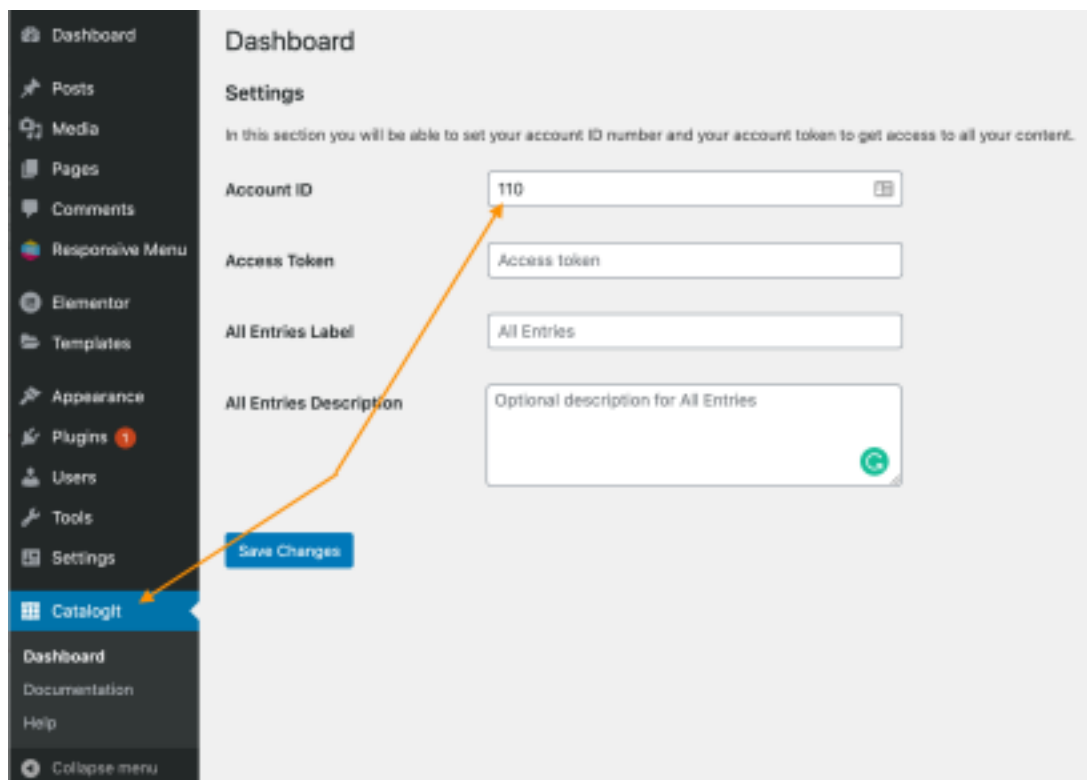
Dashboard
Posts
Media
Pages
Comments
Responsive Menu
Elementor
Templates
Appearance
Plugins 1
Users
Tools
Settings
CatalogIt
Dashboard
Documentation
Help
Collapse menu

Dashboard

Settings

In this section you will be able to set your account ID number and your account token to get access to all your content.

Account ID 110

Access Token Access token

All Entries Label All Entries

All Entries Description Optional description for All Entries

Save Changes